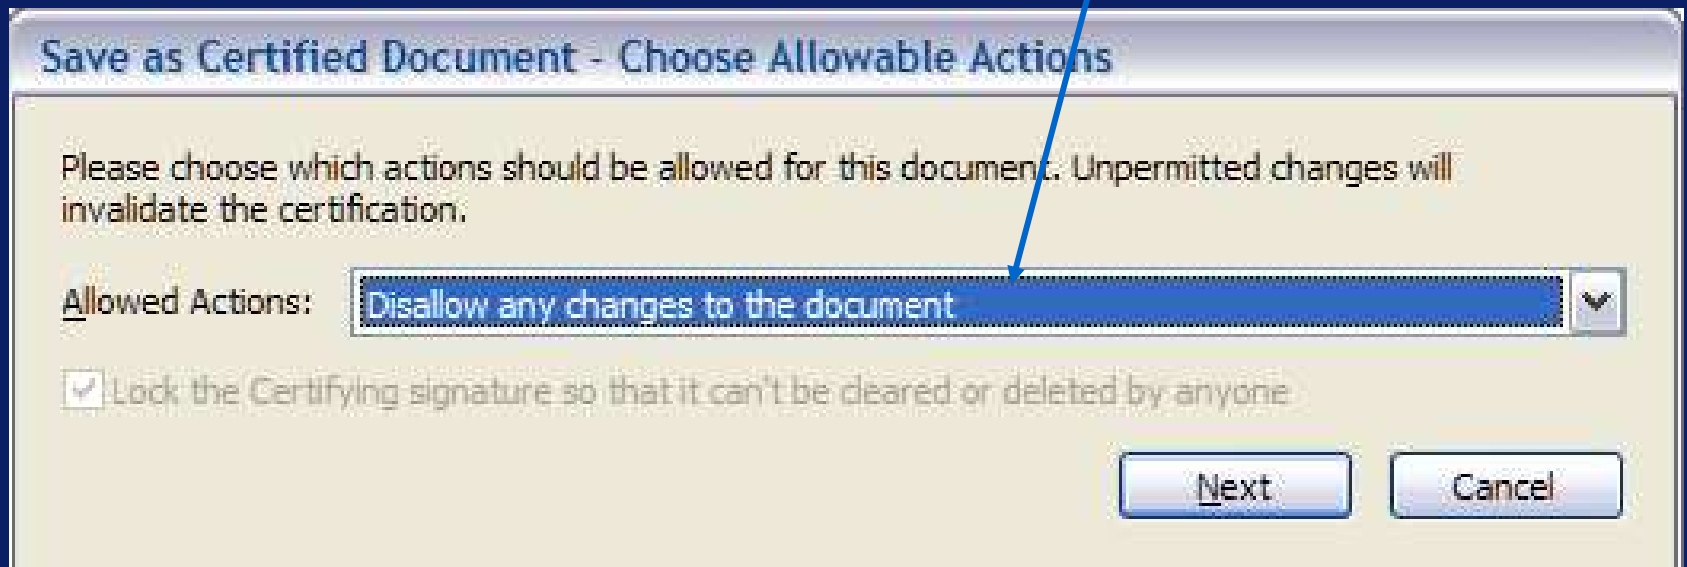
Save as Certified Document - Choose Allowable Actions

Please choose which actions should be allowed for this document. Unpermitted changes will invalidate the certification.

Allowed Actions: Disallow any changes to the document

Lock the Certifying signature so that it can't be cleared or deleted by anyone

Next Cancel